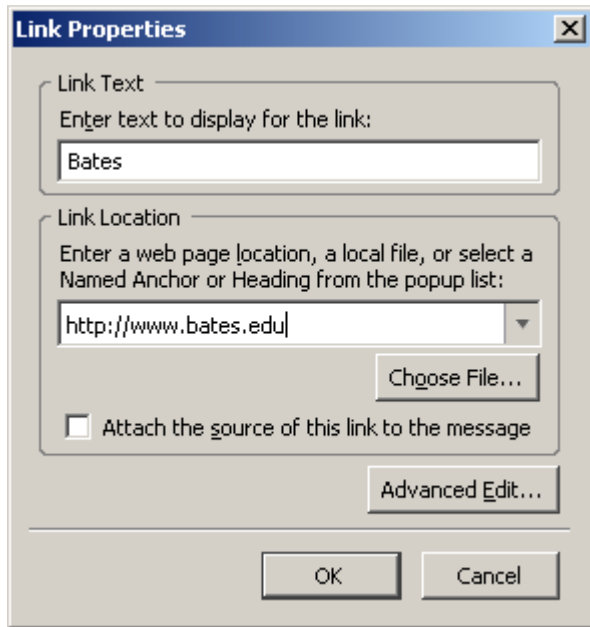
Link Properties

Link Text

Enter text to display for the link:

Bates

Link Location

Enter a web page location, a local file, or select a Named Anchor or Heading from the popup list:

http://www.bates.edu

Choose File...

Attach the source of this link to the message

Advanced Edit...

OK

Cancel